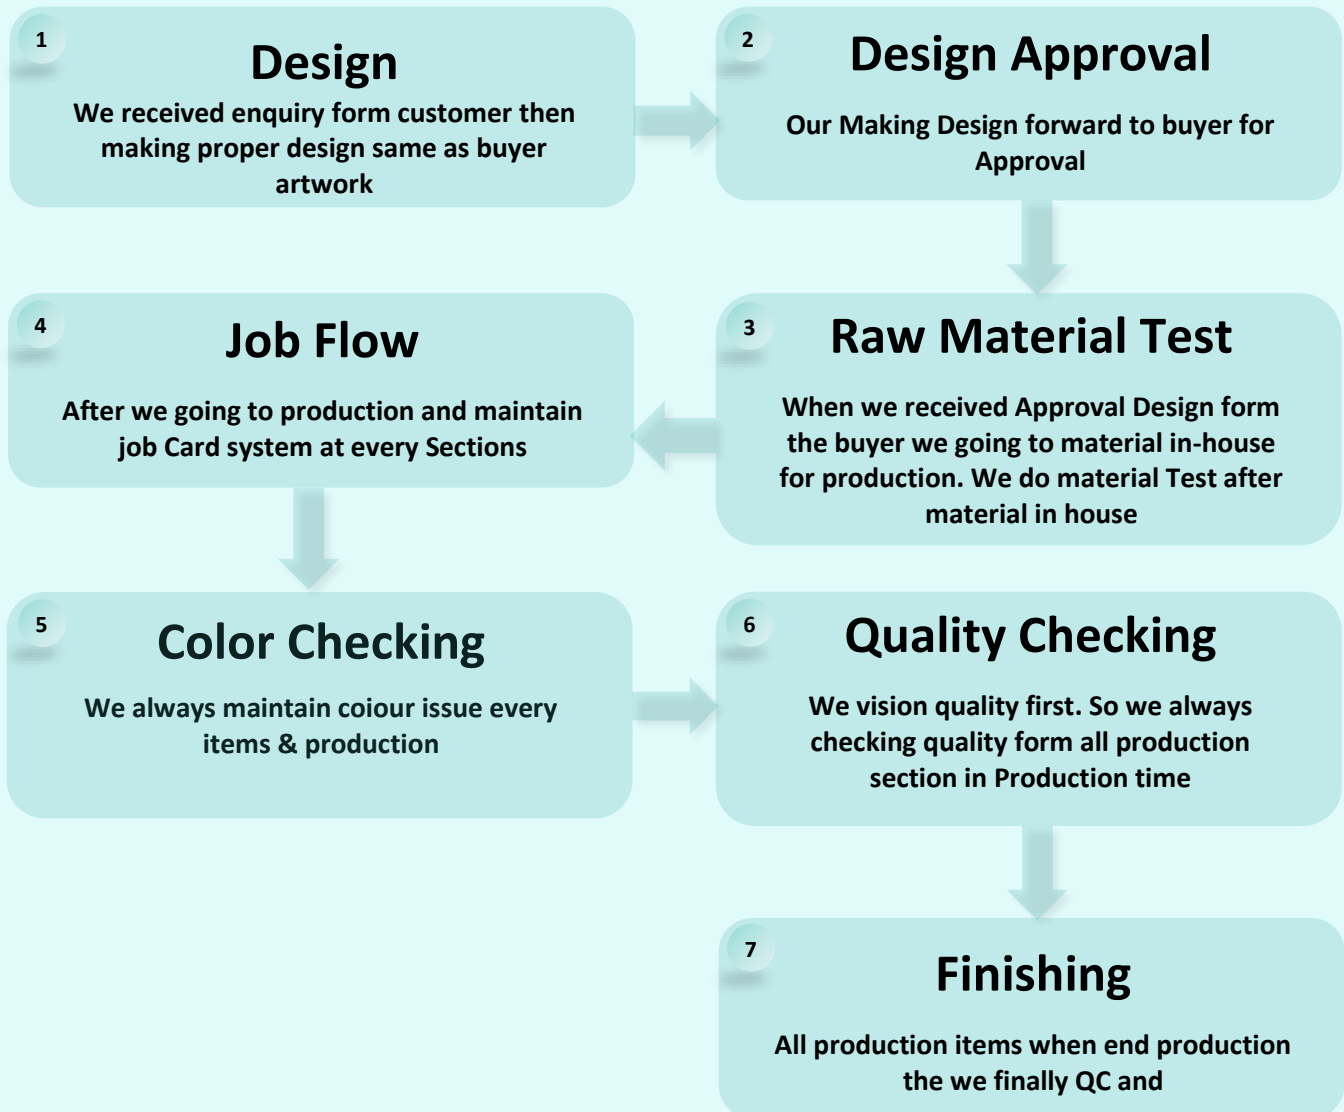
1

Design

We received enquiry form customer then making proper design same as buyer artwork

2

Design Approval

Our Making Design forward to buyer for Approval

3

Raw Material Test

When we received Approval Design form the buyer we going to material in-house for production. We do material Test after material in house

4

Job Flow

After we going to production and maintain job Card system at every Sections

5

Color Checking

We always maintain coiour issue every items & production

6

Quality Checking

We vision quality first. So we always checking quality form all production section in Production time

7

Finishing

All production items when end production the we finally QC and